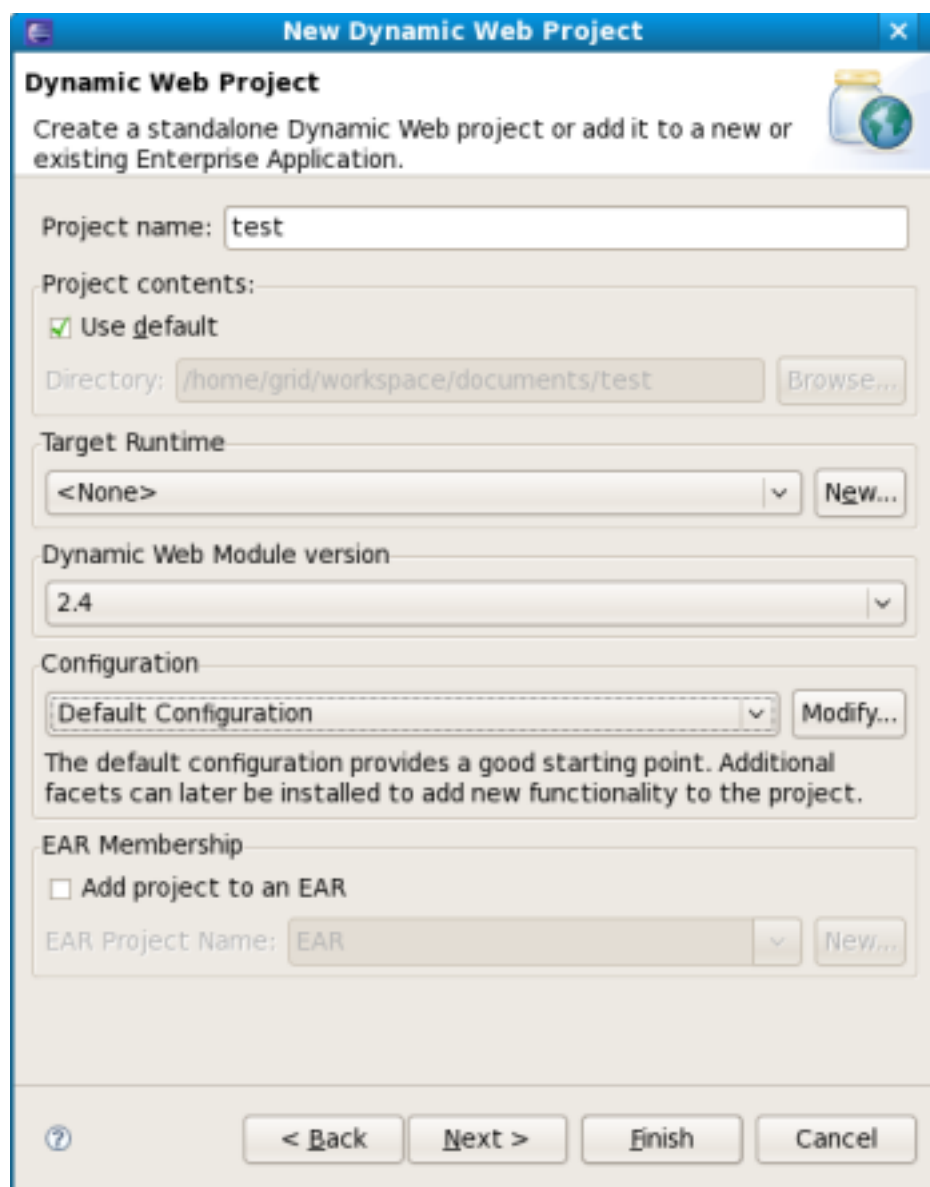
New Dynamic Web Project

Dynamic Web Project

Create a standalone Dynamic Web project or add it to a new or existing Enterprise Application.

Project name: test

Project contents:

Use default

Directory: /home/grid/workspace/documents/test

Browse...

Target Runtime

<None>

New...

Dynamic Web Module version

2.4

Configuration

Default Configuration

Modify...

The default configuration provides a good starting point. Additional facets can later be installed to add new functionality to the project.

EAR Membership

Add project to an EAR

EAR Project Name: EAR

New...

< Back

Next >

Finish

Cancel